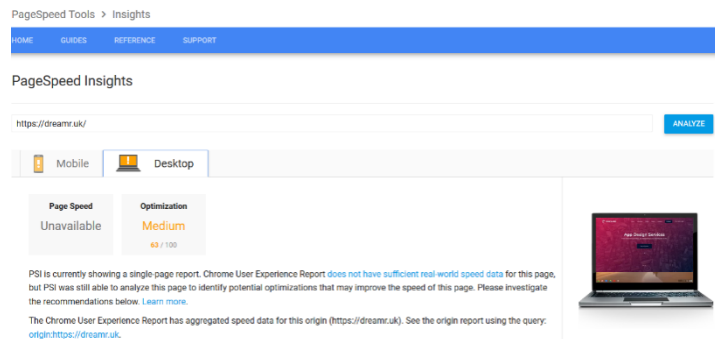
PageSpeed Tools > Insights

HOME GUIDES REFERENCE SUPPORT

PageSpeed Insights

https://dreamr.uk/

ANALYZE

Mobile Desktop

Page Speed
Unavailable

Optimization
Medium
63 / 100

PSI is currently showing a single-page report. Chrome User Experience Report does not have sufficient real-world speed data for this page, but PSI was still able to analyze this page to identify potential optimizations that may improve the speed of this page. Please investigate the recommendations below. Learn more.

The Chrome User Experience Report has aggregated speed data for this origin (https://dreamr.uk). See the origin report using the query: origin:https://dreamr.uk.

App Design Services